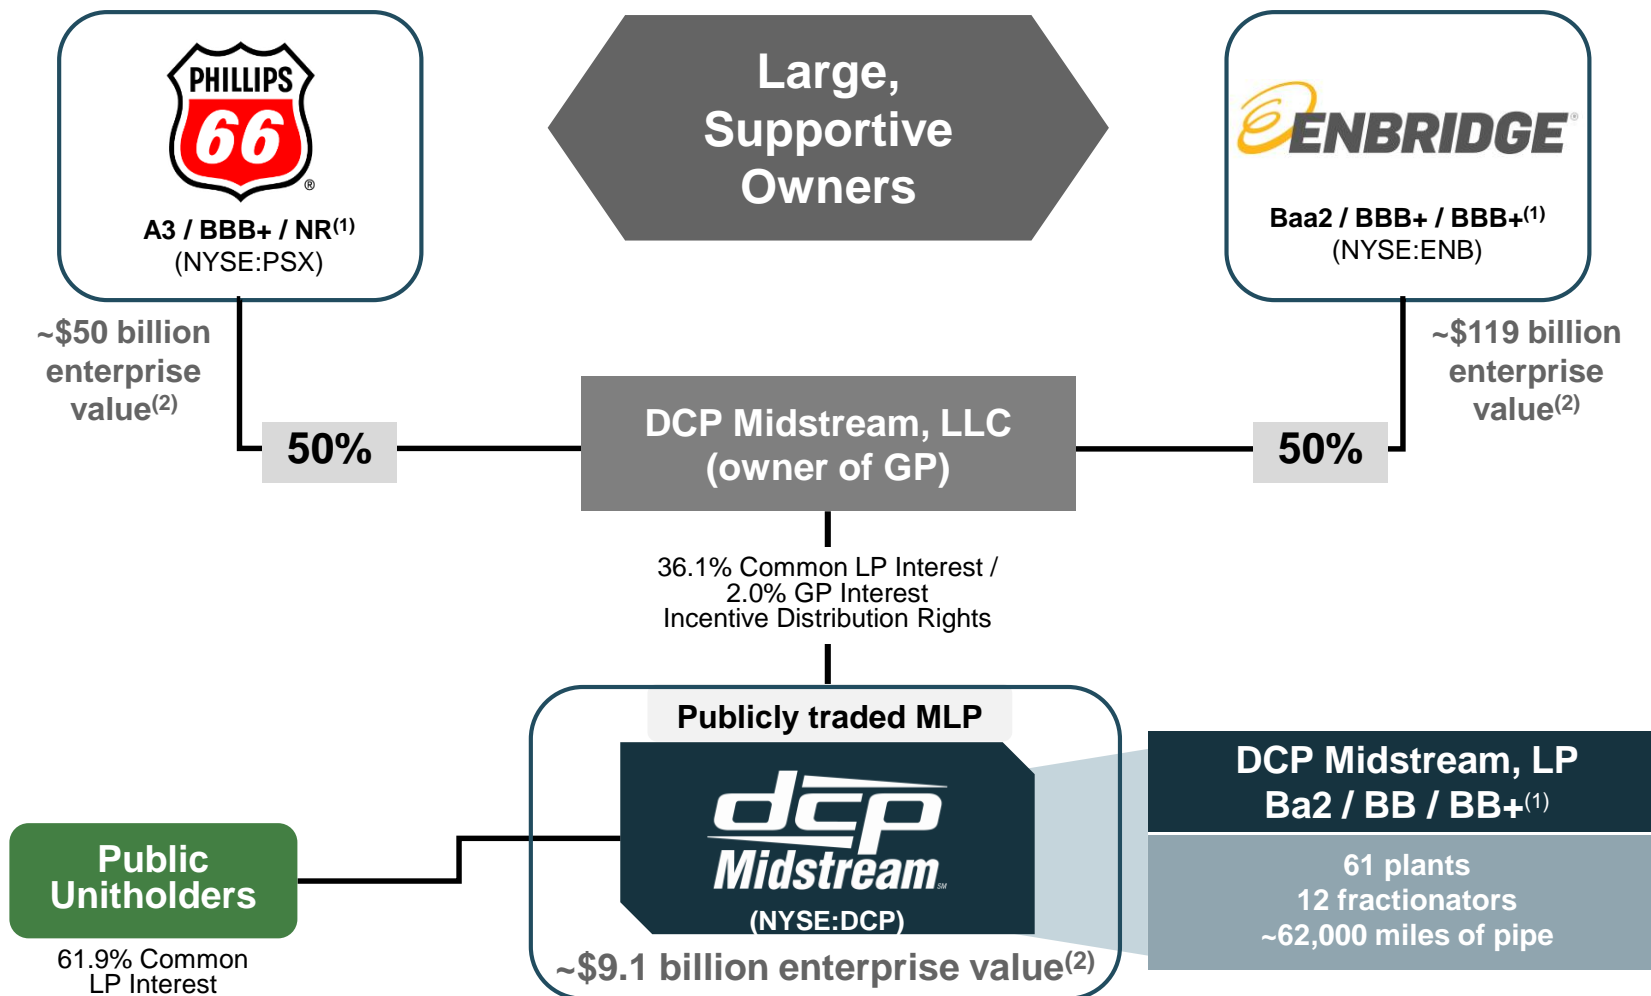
PHILLIPS 66

A3 / BBB+ / NR$^{(1)}$
(NYSE:PSX)

Large, Supportive Owners

ENBRIDGE

Baa2 / BBB+ / BBB+$^{(1)}$
(NYSE:ENB)

~$50 billion enterprise value$^{(2)}$

50%

DCP Midstream, LLC (owner of GP)

50%

~$119 billion enterprise value$^{(2)}$

36.1% Common LP Interest /
2.0% GP Interest
Incentive Distribution Rights

Publicly traded MLP

dcp Midstream

(NYSE:DCP)

~$9.1 billion enterprise value$^{(2)}$

DCP Midstream, LP
Ba2 / BB / BB+$^{(1)}$

61 plants
12 fractionators
~62,000 miles of pipe

Public Unitholders

61.9% Common LP Interest